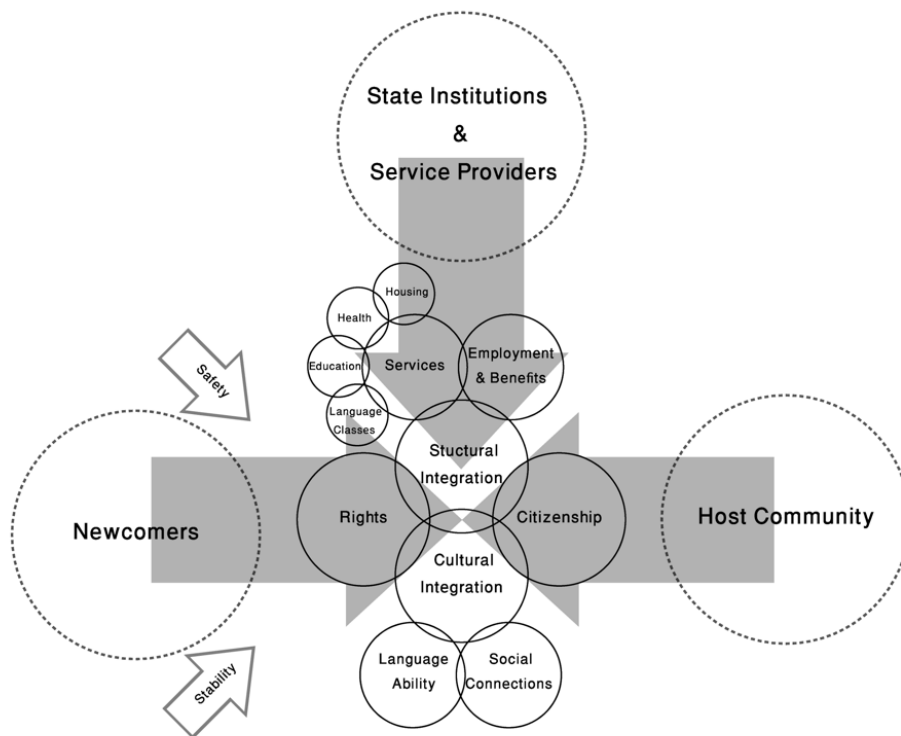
State Institutions
&
Service Providers

Housing

Health

Services

Employment & Benefits

Safety

Education

Language Classes

Stuctural Integration

Newcomers

Rights

Citizenship

Host Community

Cultural Integration

Language Ability

Social Connections

Stability